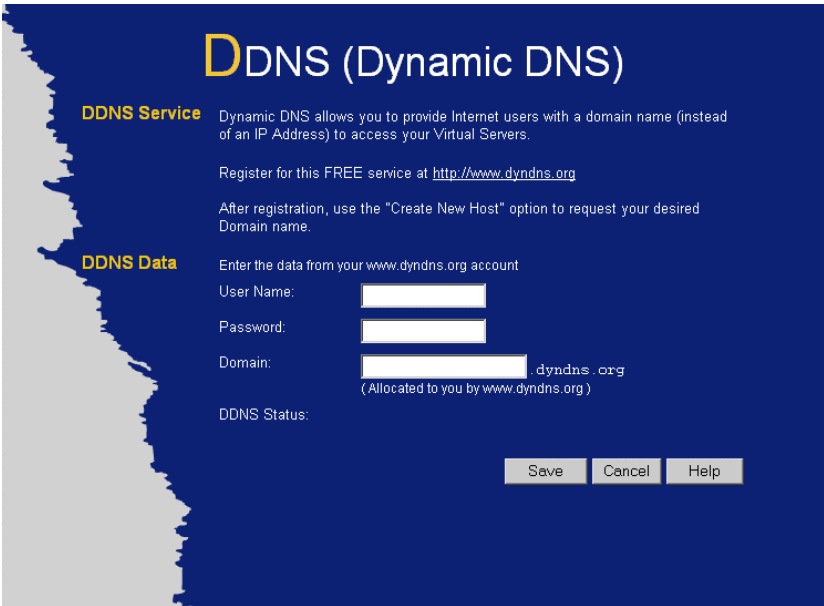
DDNS (Dynamic DNS)

DDNS Service

Dynamic DNS allows you to provide Internet users with a domain name (instead of an IP Address) to access your Virtual Servers.

Register for this FREE service at http://www.dyndns.org

After registration, use the "Create New Host" option to request your desired Domain name.

DDNS Data

Enter the data from your www.dyndns.org account

User Name:

Password:

Domain: .dyndns.org

( Allocated to you by www.dyndns.org )

DDNS Status:

Save Cancel Help